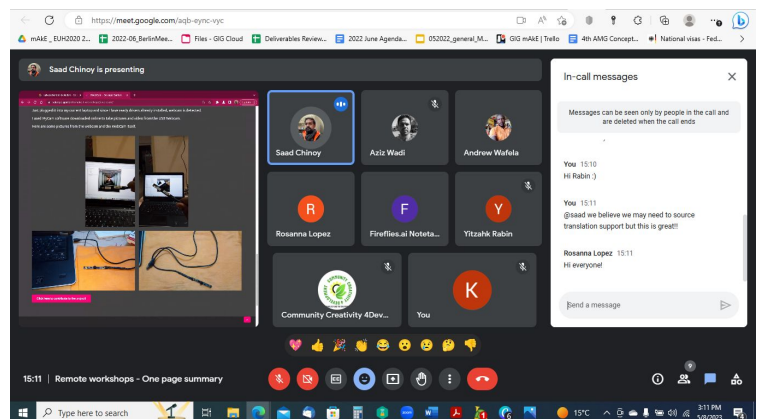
https://meet.google.com/aqb-eync-vyc

mAkE _ EUH2020 2... 2022-06_BerlinMee... Files - GIG Cloud Deliverables Review... 2022 June Agenda... 052022_general_M... GIG mAkE | Trello 4th AMG Concept... National visas - Fed...

Saad Chinoy is presenting

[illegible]

Saad Chinoy

Aziz Wadi

Andrew Wafela

R
Rosanna Lopez

F
Fireflies.ai Noteta...

Y
Yitzahk Rabin

Community Creativity 4Dev...

K
You

15:11 | Remote workshops - One page summary

9

In-call messages

Messages can be seen only by people in the call and are deleted when the call ends

You 15:10
Hi Rabin :)

You 15:11
@saad we believe we may need to source translation support but this is great!!

Rosanna Lopez 15:11
Hi everyone!

Send a message

Type here to search

15°C

3:11 PM
5/8/2023